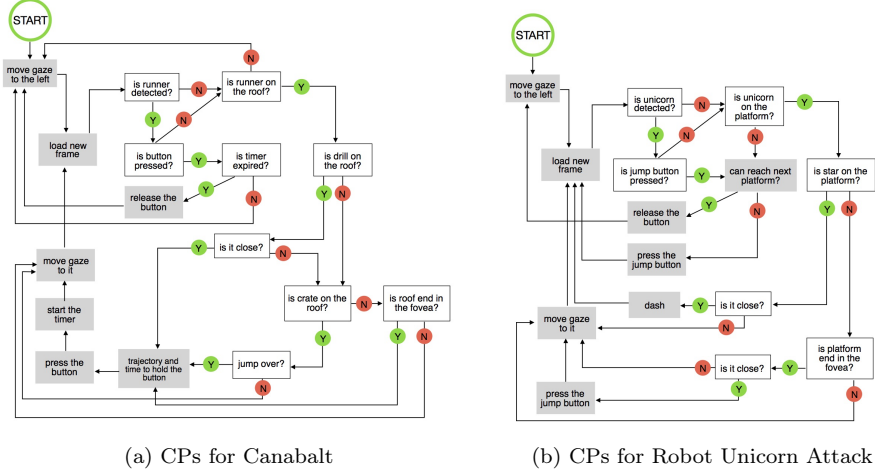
START

move gaze to the left

load new frame

is runner detected?

N

Y

N

is runner on the roof?

Y

is button pressed?

Y

is timer expired?

Y

release the button

N

is drill on the roof?

Y

N

move gaze to it

Y

is it close?

N

is crate on the roof?

N

is roof end in the fovea?

start the timer

Y

Y

N

press the button

trajectory and time to hold the button

Y

jump over?

N

(a) CPs for Canabalt

START

move gaze to the left

load new frame

is unicorn detected?

Y

N

N

is unicorn on the platform?

Y

is jump button pressed?

Y

can reach next platform?

is star on the platform?

Y

release the button

N

Y

N

press the jump button

dash

is it close?

Y

move gaze to it

N

is platform end in the fovea?

N

is it close?

Y

Y

press the jump button

N

(b) CPs for Robot Unicorn Attack